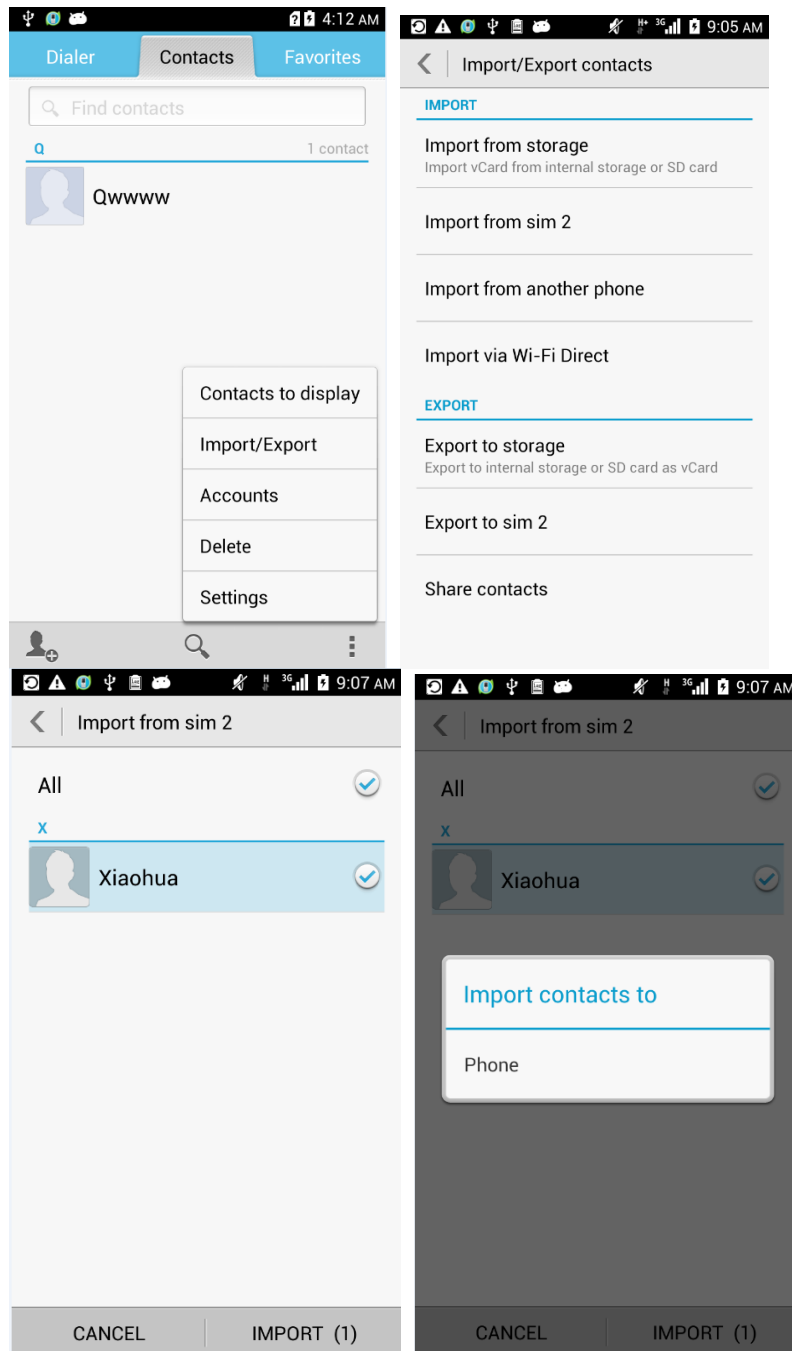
4:12 AM

Dialer | Contacts | Favorites

Find contacts

Q 1 contact

Qwwww

Contacts to display
Import/Export
Accounts
Delete
Settings

9:05 AM

Import/Export contacts

IMPORT

Import from storage
Import vCard from internal storage or SD card

Import from sim 2

Import from another phone

Import via Wi-Fi Direct

EXPORT

Export to storage
Export to internal storage or SD card as vCard

Export to sim 2

Share contacts

9:07 AM

Import from sim 2

All

X

Xiaohua

CANCEL IMPORT (1)

9:07 AM

Import from sim 2

All

X

Xiaohua

Import contacts to

Phone

CANCEL IMPORT (1)